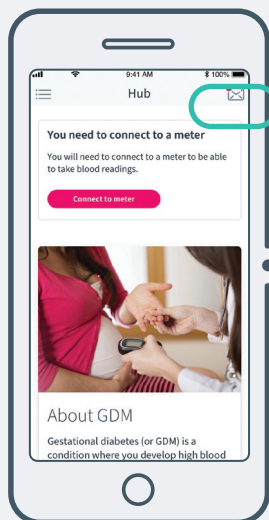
9:41 AM
100%

Hub

You need to connect to a meter

You will need to connect to a meter to be able to take blood readings.

Connect to meter

About GDM

Gestational diabetes (or GDM) is a condition where you develop high blood